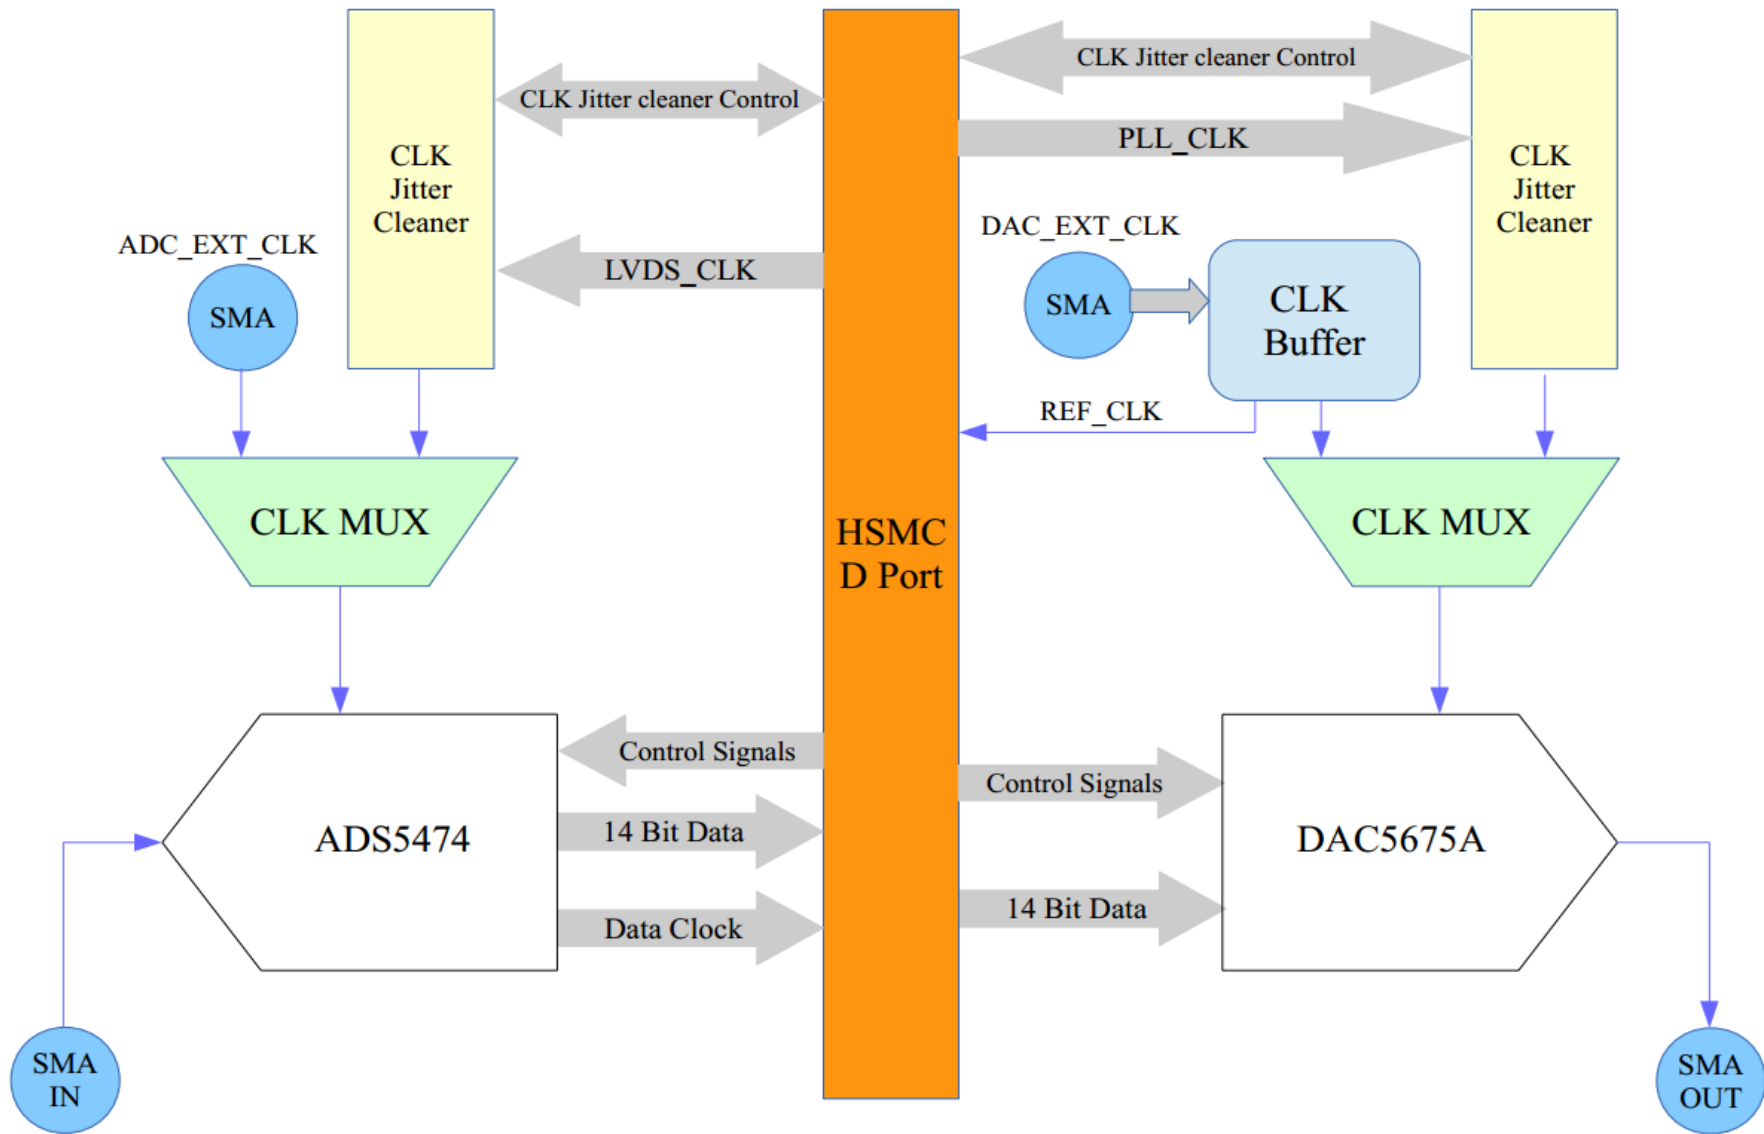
CLK Jitter Cleaner

CLK Jitter cleaner Control

CLK Jitter cleaner Control

PLL_CLK

CLK Jitter Cleaner

ADC_EXT_CLK

SMA

LVDS_CLK

DAC_EXT_CLK

SMA

CLK Buffer

REF_CLK

CLK MUX

HSMC D Port

CLK MUX

ADS5474

Control Signals

14 Bit Data

Data Clock

Control Signals

14 Bit Data

DAC5675A

SMA IN

SMA OUT